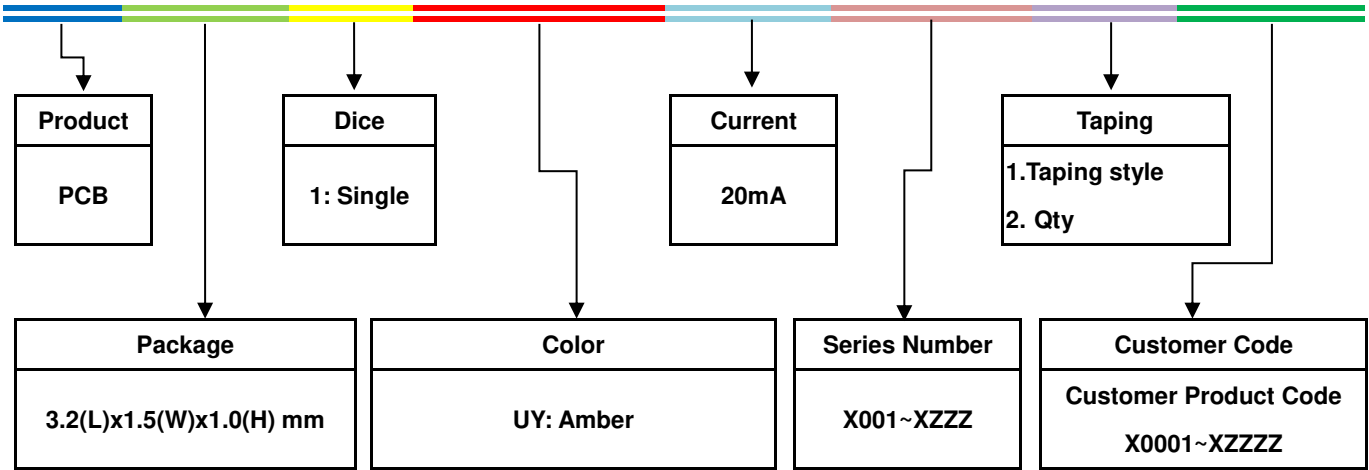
Product

PCB

Dice

1: Single

Current

20mA

Taping

1.Taping style

2. Qty

Package

3.2(L)x1.5(W)x1.0(H) mm

Color

UY: Amber

Series Number

X001~XZZZ

Customer Code

Customer Product Code

X0001~XZZZZ